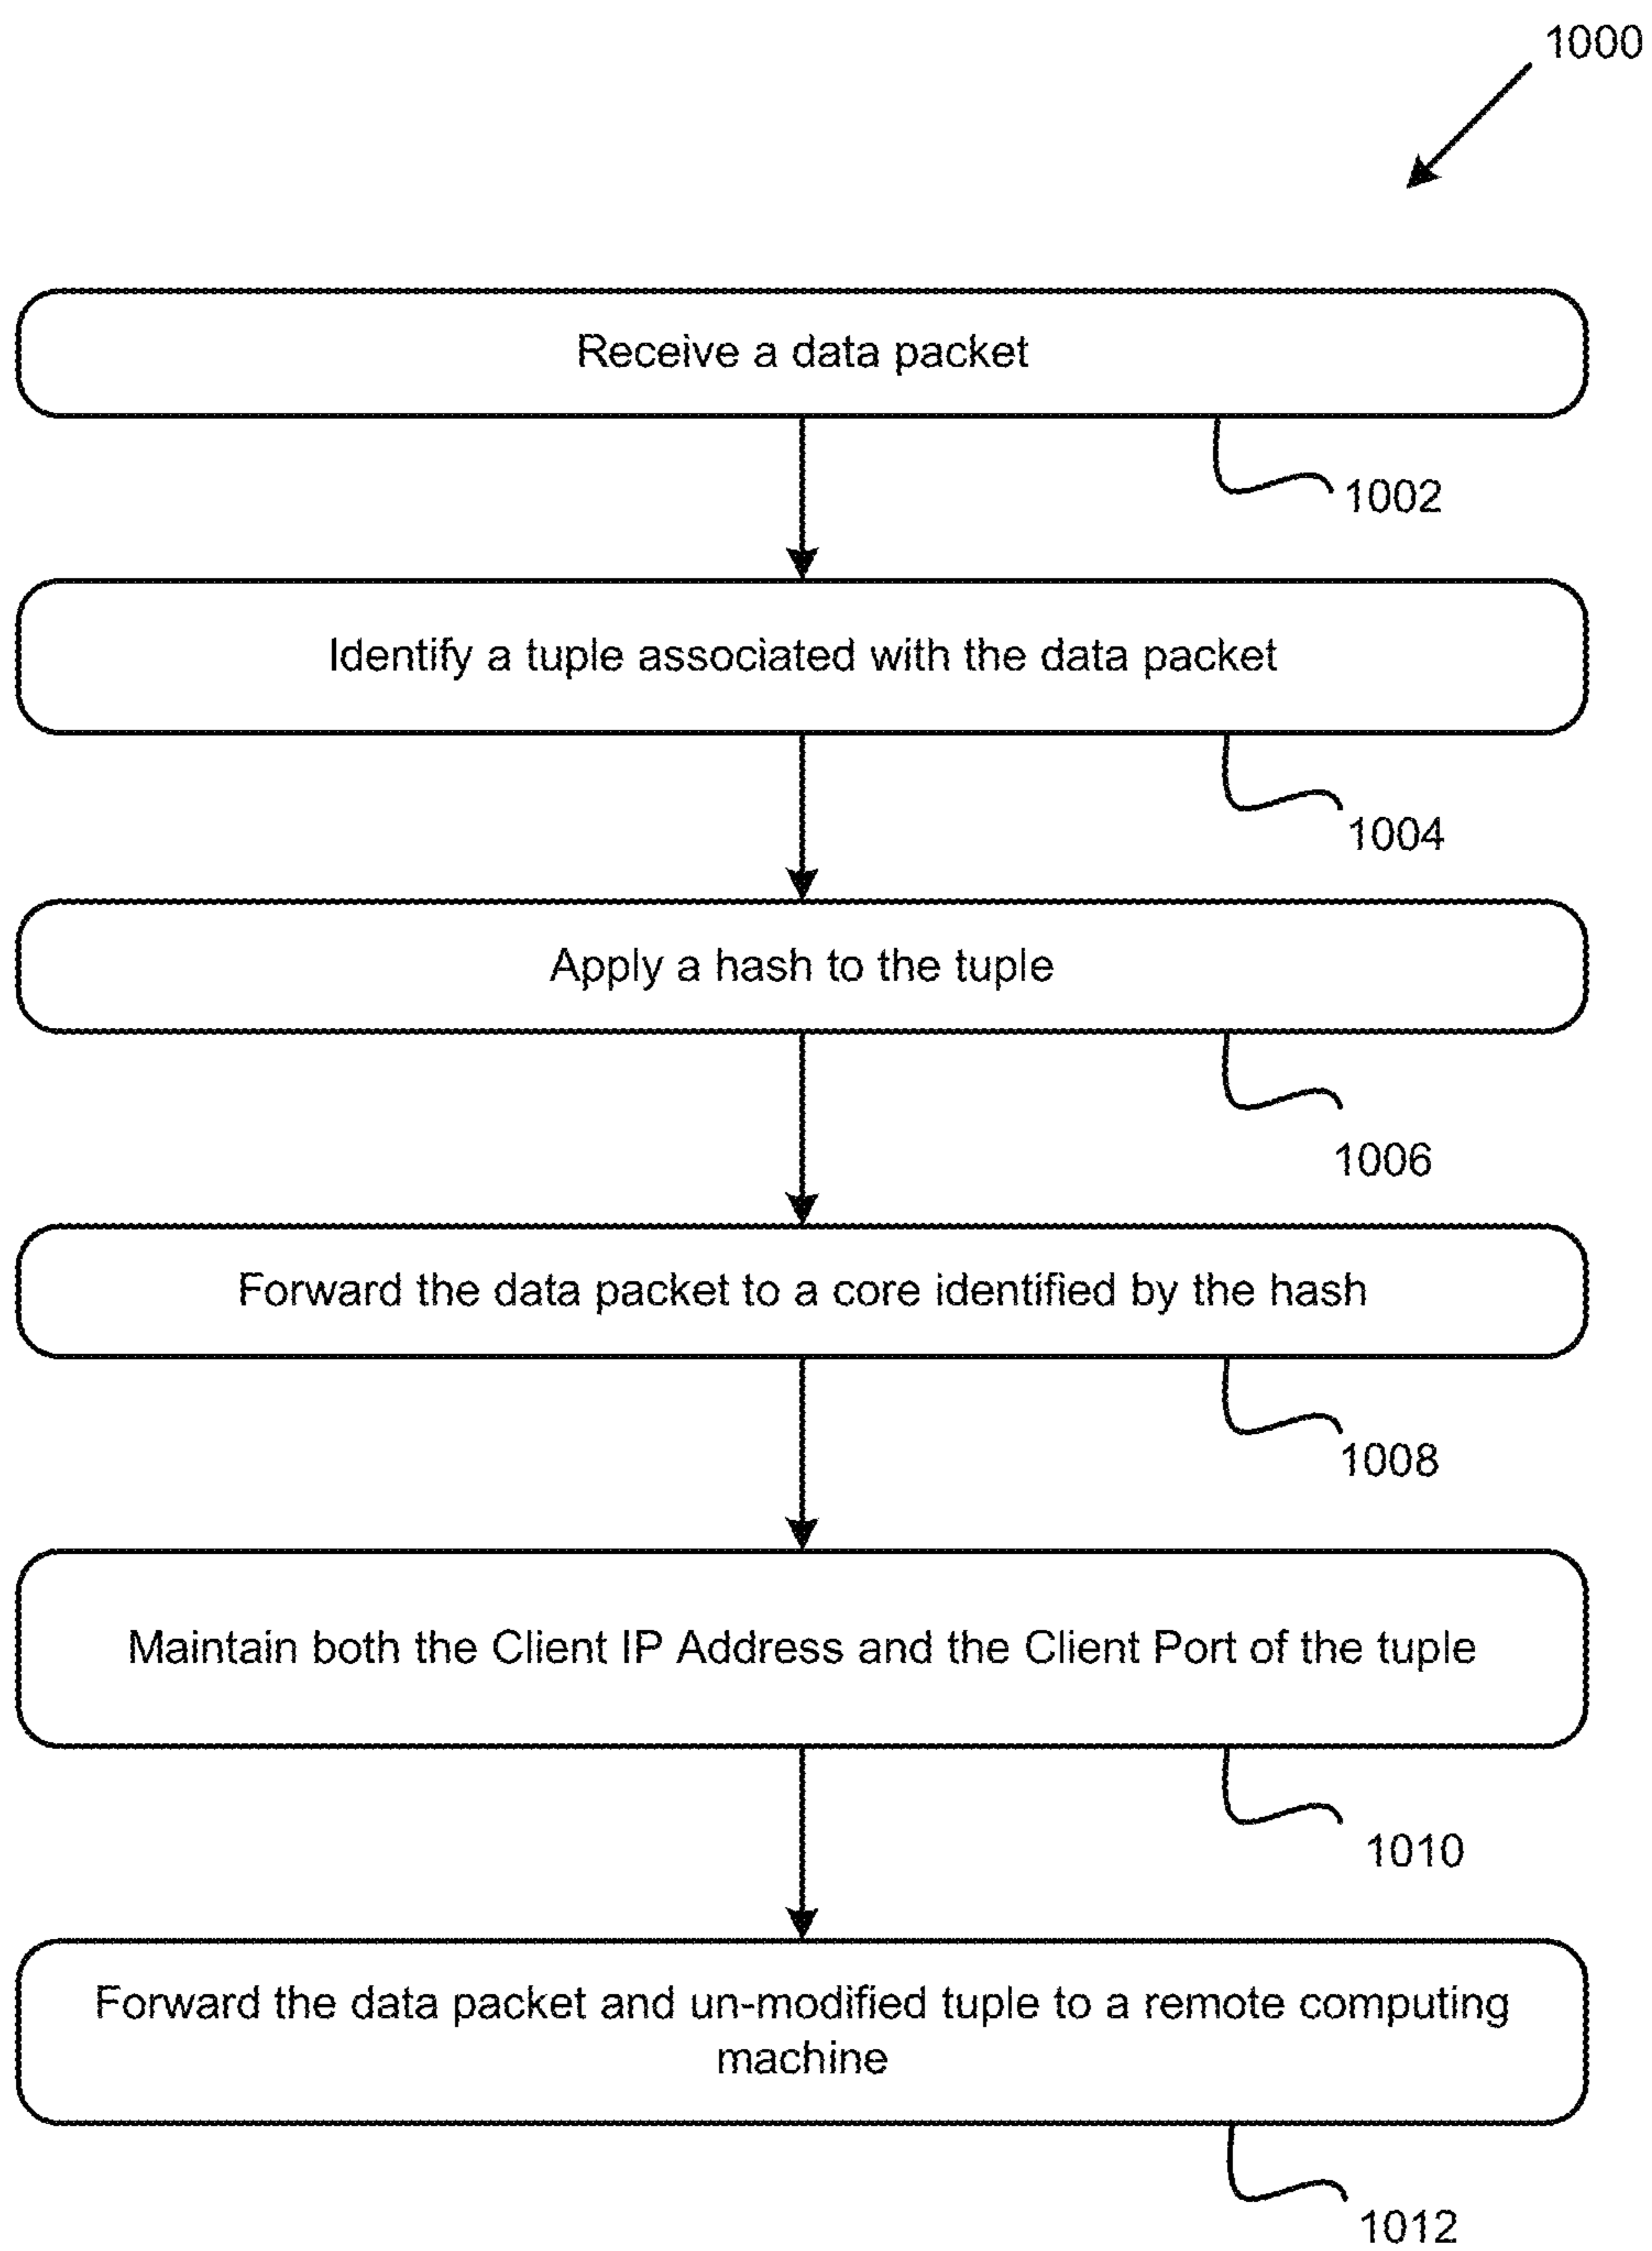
1000

Receive a data packet

1002

Identify a tuple associated with the data packet

1004

Apply a hash to the tuple

1006

Forward the data packet to a core identified by the hash

1008

Maintain both the Client IP Address and the Client Port of the tuple

1010

Forward the data packet and un-modified tuple to a remote computing machine

1012